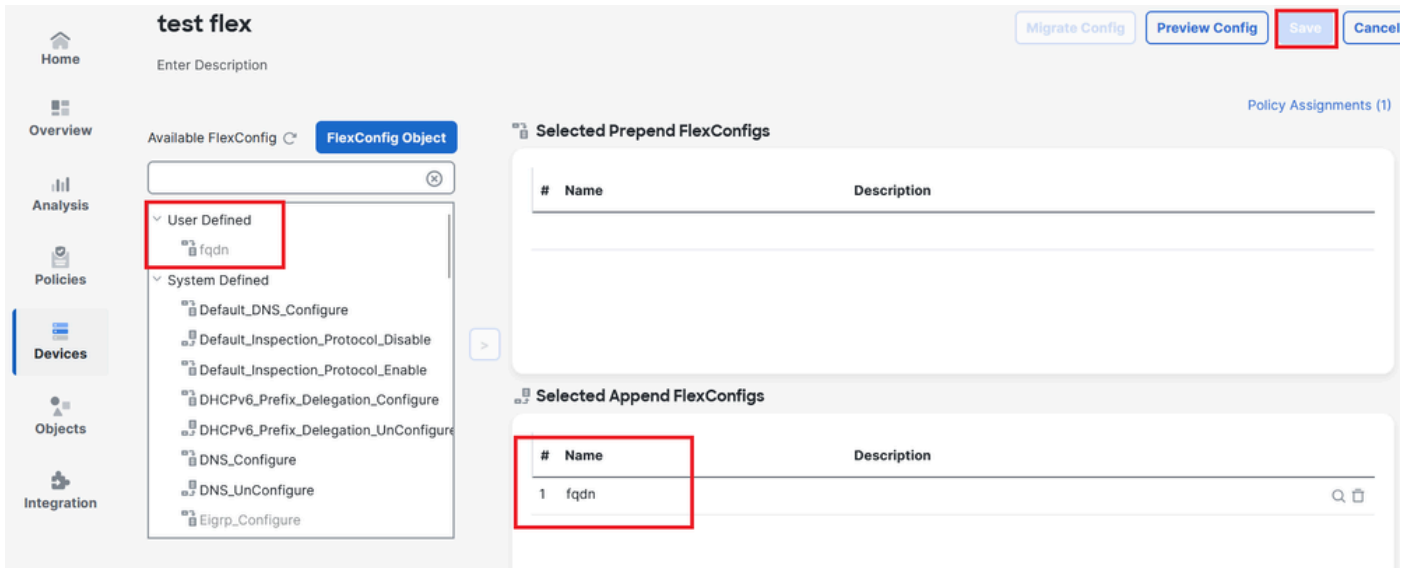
Home
Overview
Analysis
Policies
Devices
Objects
Integration

test flex
Enter Description

Migrate Config
Preview Config
Save
Cancel

Policy Assignments (1)

Available FlexConfig
FlexConfig Object

User Defined
fqdn
System Defined
Default_DNS_Configure
Default_Inspection_Protocol_Disable
Default_Inspection_Protocol_Enable
DHCPv6_Prefix_Delegation_Configure
DHCPv6_Prefix_Delegation_UnConfigure
DNS_Configure
DNS_UnConfigure
Eigrp_Configure

>

Selected Prepend FlexConfigs

| # | Name | Description |
|---|---|---|

Selected Append FlexConfigs

| # | Name | Description |
|---|---|---|
| 1 | fqdn | |